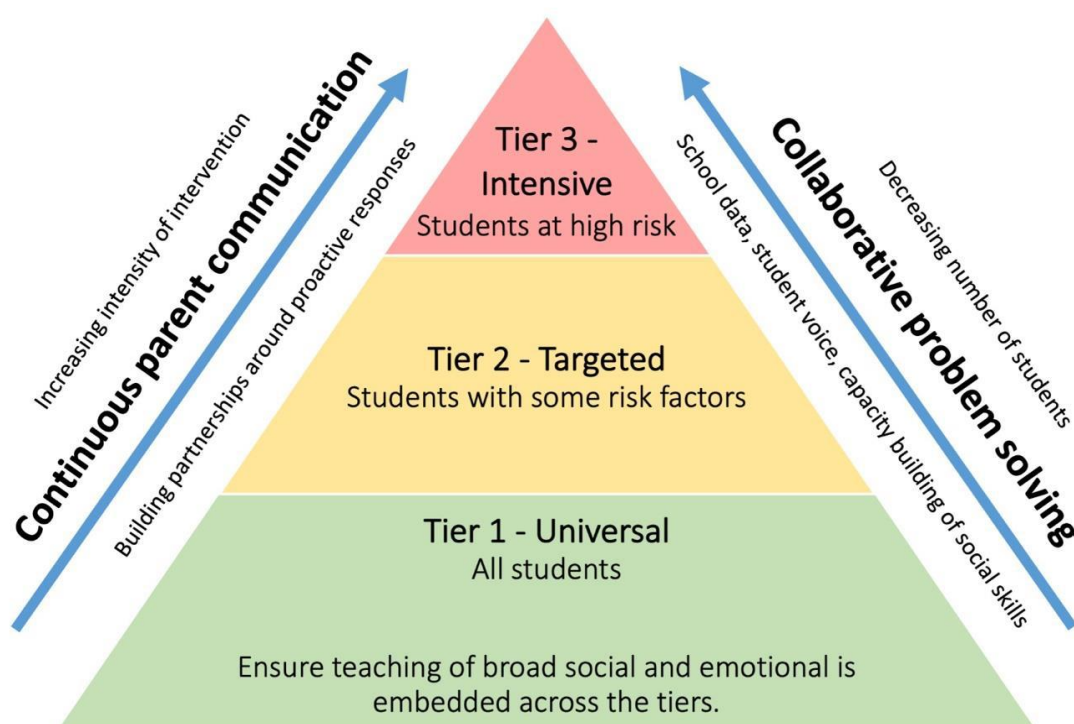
Increasing intensity of intervention

Continuous parent communication

Building partnerships around proactive responses

Tier 3 - Intensive
Students at high risk

Tier 2 - Targeted
Students with some risk factors

Tier 1 - Universal
All students

Ensure teaching of broad social and emotional is embedded across the tiers.

School data, student voice, capacity building of social skills

Collaborative problem solving

Decreasing number of students